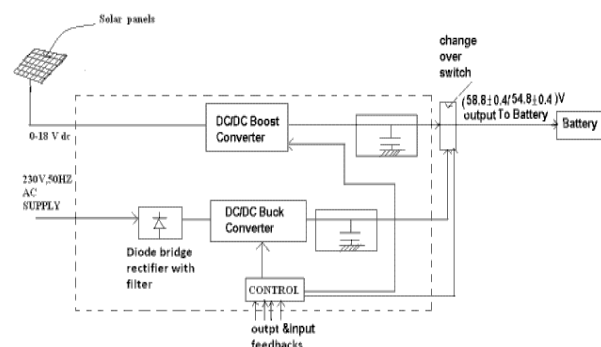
Solar panels

change over switch

0-18 V dc

DC/DC Boost Converter

$(58.8\pm0.4/54.8\pm0.4)$ V output To Battery

Battery

230V,50HZ AC SUPPLY

DC/DC Buck Converter

Diode bridge rectifier with filter

CONTROL

outpt &input feedbacks